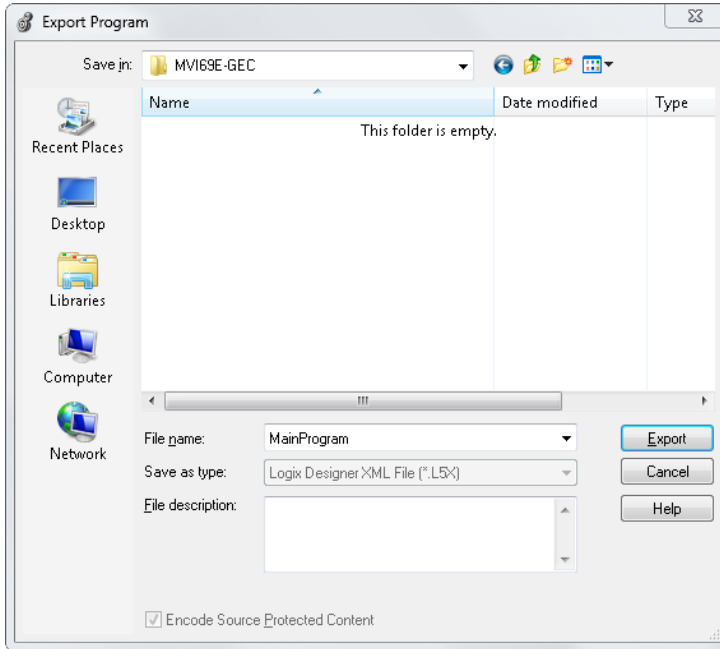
Export Program

Save in: MVI69E-GEC

Recent Places

Desktop

Libraries

Computer

Network

Name

Date modified

Type

This folder is empty.

File name: MainProgram

Save as type: Logix Designer XML File (*.L5X)

File description:

Export

Cancel

Help

Encode Source Protected Content